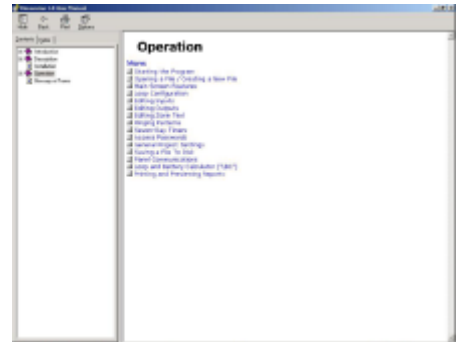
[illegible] User Manual

Hide Back Print Options

Contents Index

Introduction
Description
Installation
Operation
Messages/Errors

Operation

Menu
Starting the Program
Opening a File / Creating a New File
Main Screen Features
Loop Configuration
Editing Inputs
Editing Outputs
Editing Zone Text
Ringing Patterns
Seven Day Timers
Access Passwords
General/Project Settings
Saving a File To Disk
Panel Communications
Loop and Battery Calculator ("Calc")
Printing and Previewing Reports